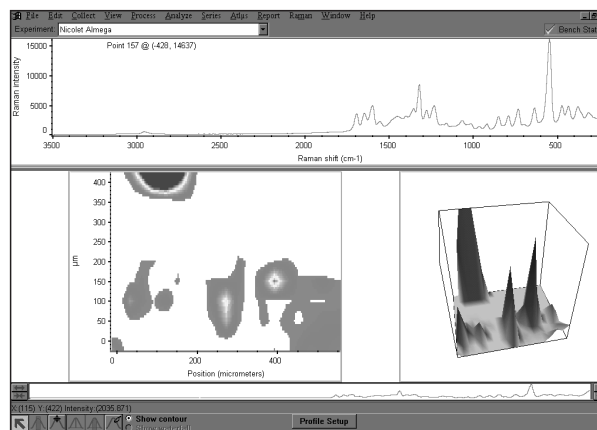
File Edit Collect View Process Analyze Series Atlas Report Raman Window Help

Experiment: Nicolet Almega

Bench Stat

Point 157 @ (-428, 14637)

15000
10000
5000
0

Raman intensity

3500 3000 2500 2000 1500 1000 500

Raman shift (cm-1)

400
350
300
250
200
150
100
50
0

µm

0 200 400

Position (micrometers)

X:(115) Y:(422) Intensity (2035.871)

Show contour

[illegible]

Profile Setup